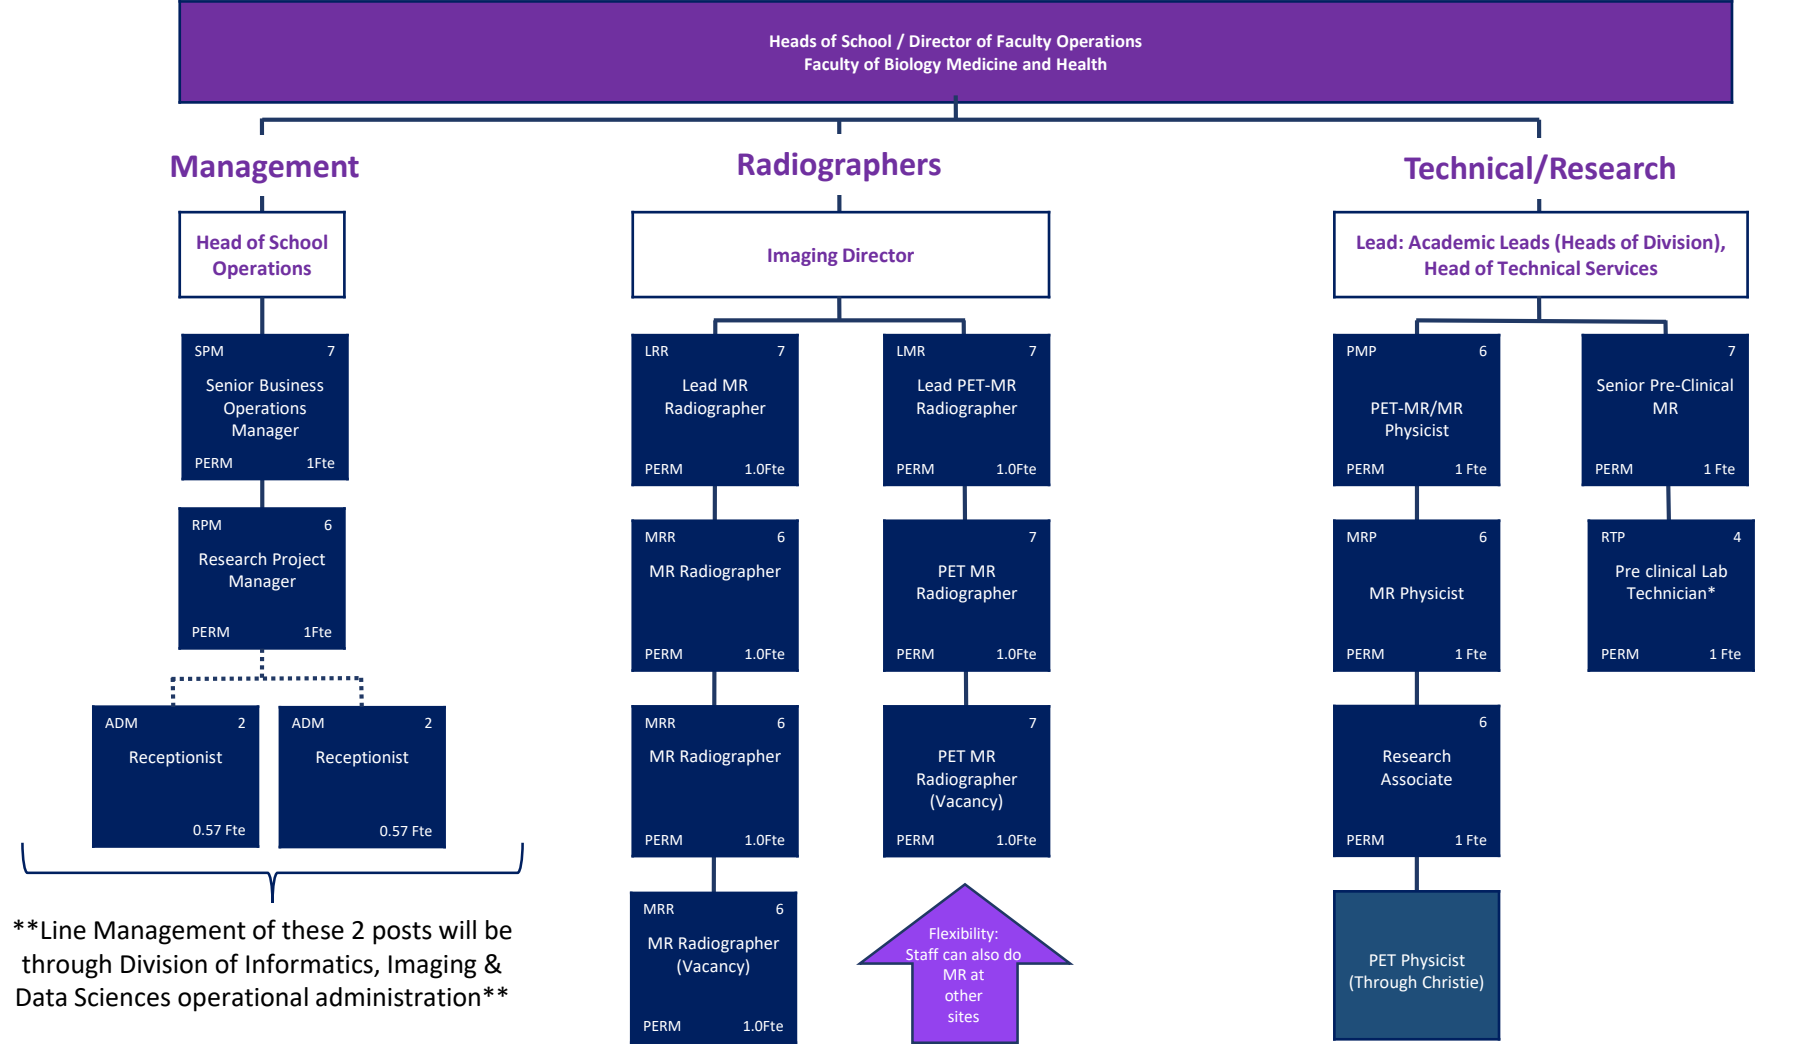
Heads of School / Director of Faculty Operations
Faculty of Biology Medicine and Health

Management

Head of School Operations

SPM 7
Senior Business Operations Manager
PERM 1Fte

RPM 6
Research Project Manager
PERM 1Fte

ADM 2
Receptionist
0.57 Fte

ADM 2
Receptionist
0.57 Fte

**Line Management of these 2 posts will be through Division of Informatics, Imaging & Data Sciences operational administration**

Radiographers

Imaging Director

LRR 7
Lead MR Radiographer
PERM 1.0Fte

MRR 6
MR Radiographer
PERM 1.0Fte

MRR 6
MR Radiographer
PERM 1.0Fte

MRR 6
MR Radiographer (Vacancy)
PERM 1.0Fte

LMR 7
Lead PET-MR Radiographer
PERM 1.0Fte

7
PET MR Radiographer
PERM 1.0Fte

7
PET MR Radiographer (Vacancy)
PERM 1.0Fte

Flexibility: Staff can also do MR at other sites

Technical/Research

Lead: Academic Leads (Heads of Division), Head of Technical Services

PMP 6
PET-MR/MR Physicist
PERM 1 Fte

MRP 6
MR Physicist
PERM 1 Fte

6
Research Associate
PERM 1 Fte

PET Physicist (Through Christie)

7
Senior Pre-Clinical MR
PERM 1 Fte

RTP 4
Pre clinical Lab Technician*
PERM 1 Fte